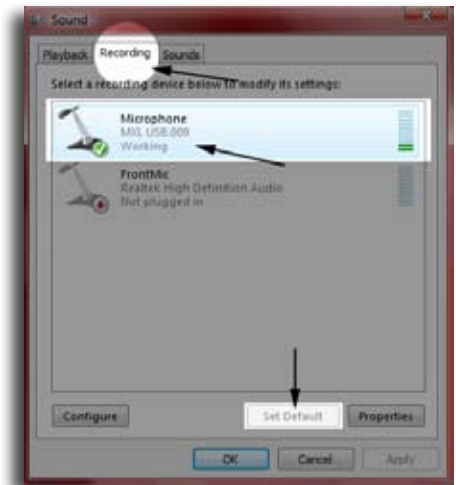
Sound

Playback Recording Sounds

Select a recording device below to modify its settings:

Microphone
MXL USB.009
Working

FrontMic
Realtek High Definition Audio
Not plugged in

Configure Set Default Properties

OK Cancel Apply